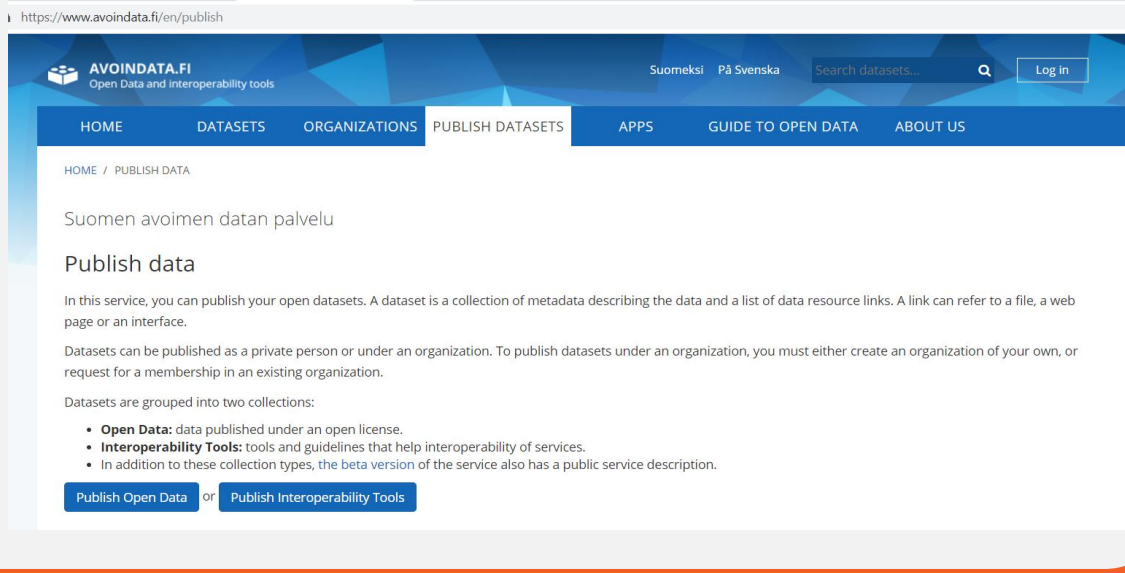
https://www.avoindata.fi/en/publish

AVOINDATA.FI
Open Data and interoperability tools

Suomeksi På Svenska Search datasets... Log in

HOME DATASETS ORGANIZATIONS PUBLISH DATASETS APPS GUIDE TO OPEN DATA ABOUT US

HOME / PUBLISH DATA

Suomen avoimen datan palvelu

Publish data

In this service, you can publish your open datasets. A dataset is a collection of metadata describing the data and a list of data resource links. A link can refer to a file, a web page or an interface.

Datasets can be published as a private person or under an organization. To publish datasets under an organization, you must either create an organization of your own, or request for a membership in an existing organization.

Datasets are grouped into two collections:

- **Open Data:** data published under an open license.
- **Interoperability Tools:** tools and guidelines that help interoperability of services.
- In addition to these collection types, the beta version of the service also has a public service description.

Publish Open Data or Publish Interoperability Tools